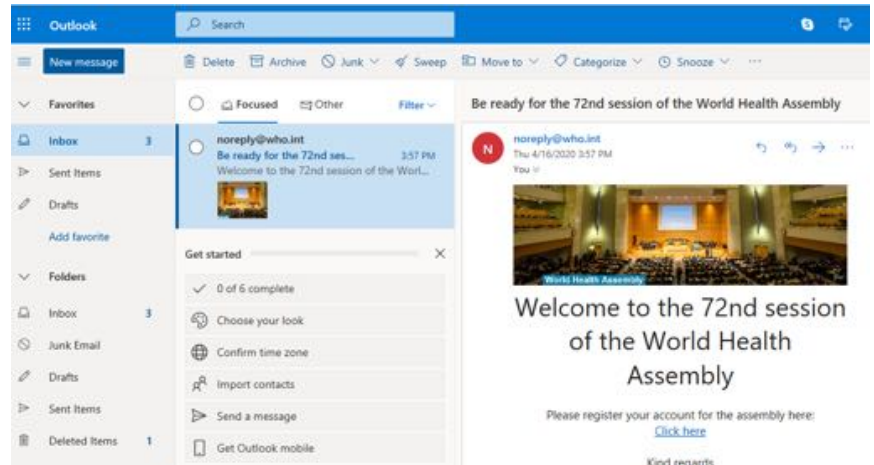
Outlook

Search

New message

Delete Archive Junk Sweep Move to Categorize Snooze ···

Favorites

Inbox 3

Sent Items

Drafts

Add favorite

Folders

Inbox 3

Junk Email

Drafts

Sent Items

Deleted Items 1

Focused Other Filter

noreply@who.int
Be ready for the 72nd ses... 3:57 PM
Welcome to the 72nd session of the Worl...

Get started

0 of 6 complete

Choose your look

Confirm time zone

Import contacts

Send a message

Get Outlook mobile

Be ready for the 72nd session of the World Health Assembly

N

noreply@who.int
Thu 4/16/2020 3:57 PM
You

World Health Assembly

Welcome to the 72nd session of the World Health Assembly

Please register your account for the assembly here:
Click here

Kind regards